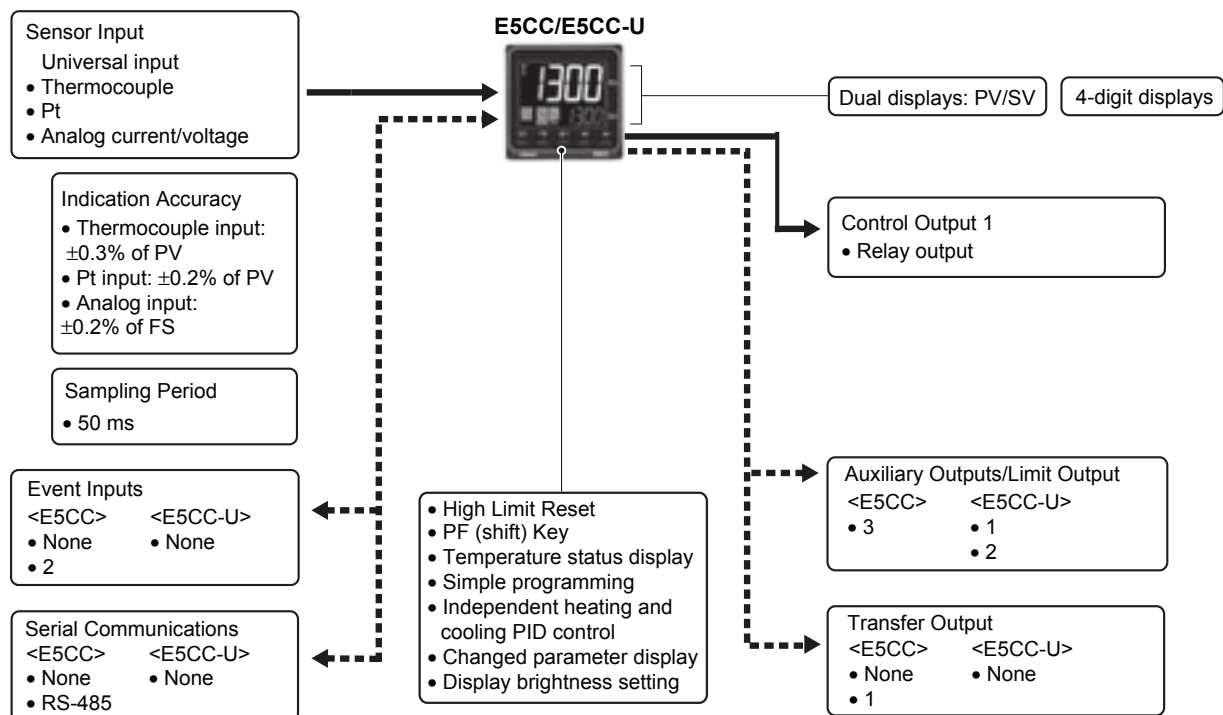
Sensor Input
Universal input
• Thermocouple
• Pt
• Analog current/voltage

E5CC/E5CC-U

1300
1300

Dual displays: PV/SV

4-digit displays

Indication Accuracy
• Thermocouple input: ±0.3% of PV
• Pt input: ±0.2% of PV
• Analog input: ±0.2% of FS

Control Output 1
• Relay output

Sampling Period
• 50 ms

Event Inputs
<E5CC> <E5CC-U>
• None • None
• 2

• High Limit Reset
• PF (shift) Key
• Temperature status display
• Simple programming
• Independent heating and cooling PID control
• Changed parameter display
• Display brightness setting

Auxiliary Outputs/Limit Output
<E5CC> <E5CC-U>
• 3 • 1
• 2

Serial Communications
<E5CC> <E5CC-U>
• None • None
• RS-485

Transfer Output
<E5CC> <E5CC-U>
• None • None
• 1